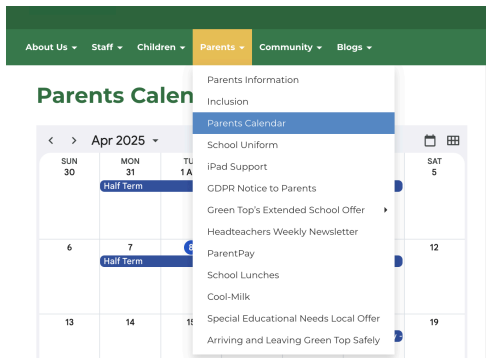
About Us ▾ Staff ▾ Children ▾ Parents ▾ Community ▾ Blogs ▾

Parents Calen

Parents Information
Inclusion
Parents Calendar
School Uniform
iPad Support
GDPR Notice to Parents
Green Top's Extended School Offer
Headteachers Weekly Newsletter
ParentPay
School Lunches
Cool-Milk
Special Educational Needs Local Offer
Arriving and Leaving Green Top Safely

< > Apr 2025 ▾

| SUN | MON | TU | | | | SAT |
|---|---|---|---|---|---|---|
| 30 | 31 | 1 A | | | | 5 |
| | Half Term | | | | | |
| 6 | 7 | 8 | | | | 12 |
| | Half Term | | | | | |
| 13 | 14 | 15 | | | | 19 |